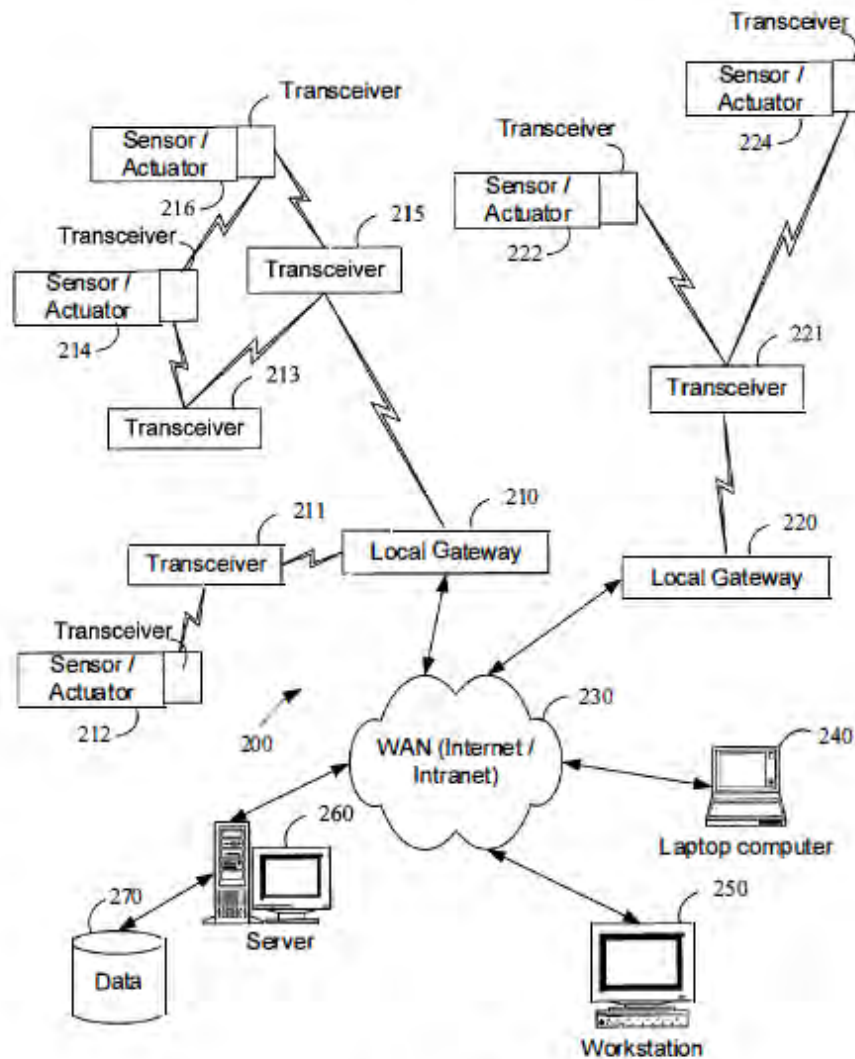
Transceiver
Sensor / Actuator
224

Transceiver
Sensor / Actuator
216

Transceiver
Sensor / Actuator
222

215
Transceiver

Transceiver
Sensor / Actuator
214

213
Transceiver

221
Transceiver

211
Transceiver

210
Local Gateway

220
Local Gateway

Transceiver
Sensor / Actuator
212

200

230
WAN (Internet / Intranet)

240
Laptop computer

260
Server

270
Data

250
Workstation